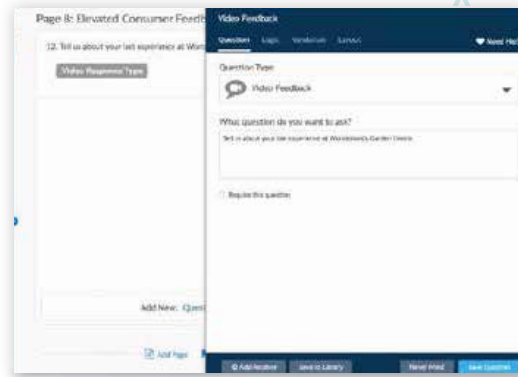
Page 8: Elevated Consumer Feedb

12. Tell us about your last experience at Wor

Video Response Type

Add New: Quest

Add Page

Video Feedback

Question Logic Validation Layout

Need Help

Question Type

Video Feedback

What question do you want to ask?

Tell us about your last experience at Wonderland's Garden Centre

Require this question

Add Another Save to Library Reset Field Save Question